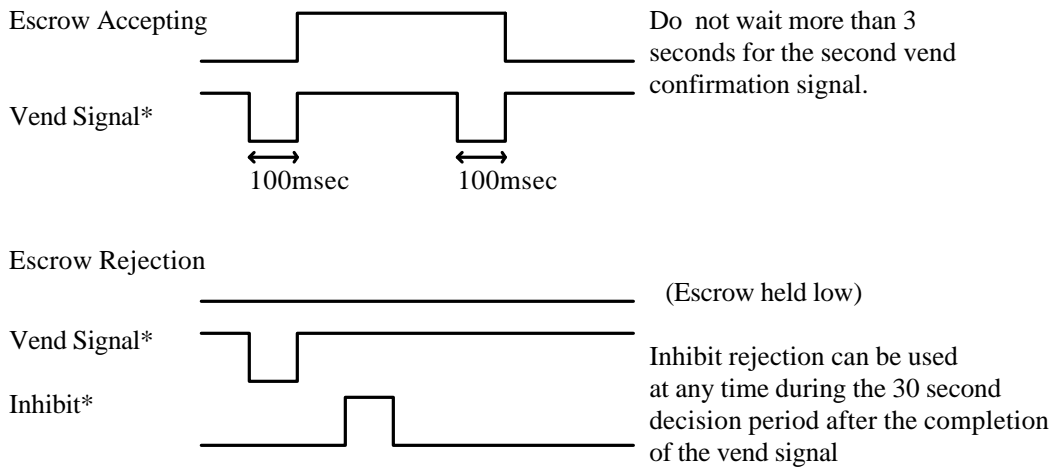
Escrow Accepting

Do not wait more than 3 seconds for the second vend confirmation signal.

Vend Signal*

100msec

100msec

Escrow Rejection

(Escrow held low)

Vend Signal*

Inhibit rejection can be used at any time during the 30 second decision period after the completion of the vend signal

Inhibit*